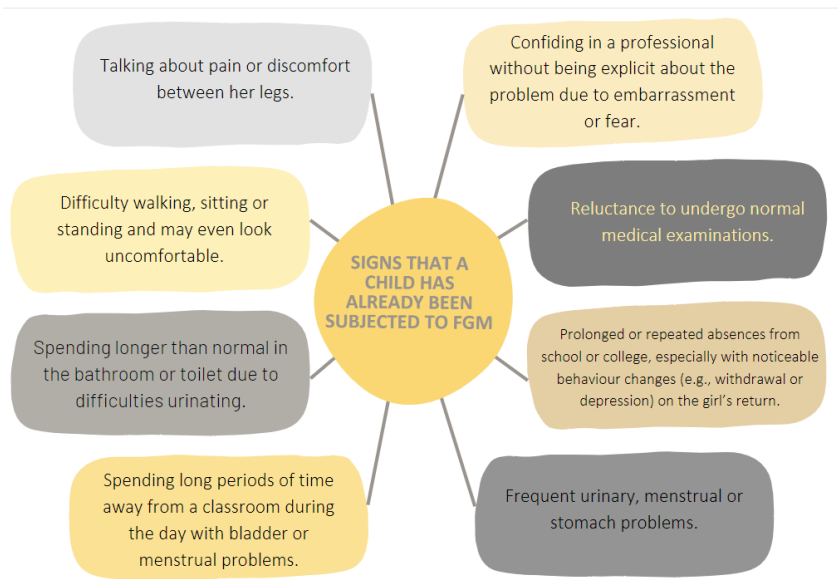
SIGNS THAT A CHILD HAS ALREADY BEEN SUBJECTED TO FGM

Talking about pain or discomfort between her legs.

Confiding in a professional without being explicit about the problem due to embarrassment or fear.

Difficulty walking, sitting or standing and may even look uncomfortable.

Reluctance to undergo normal medical examinations.

Spending longer than normal in the bathroom or toilet due to difficulties urinating.

Prolonged or repeated absences from school or college, especially with noticeable behaviour changes (e.g., withdrawal or depression) on the girl's return.

Spending long periods of time away from a classroom during the day with bladder or menstrual problems.

Frequent urinary, menstrual or stomach problems.